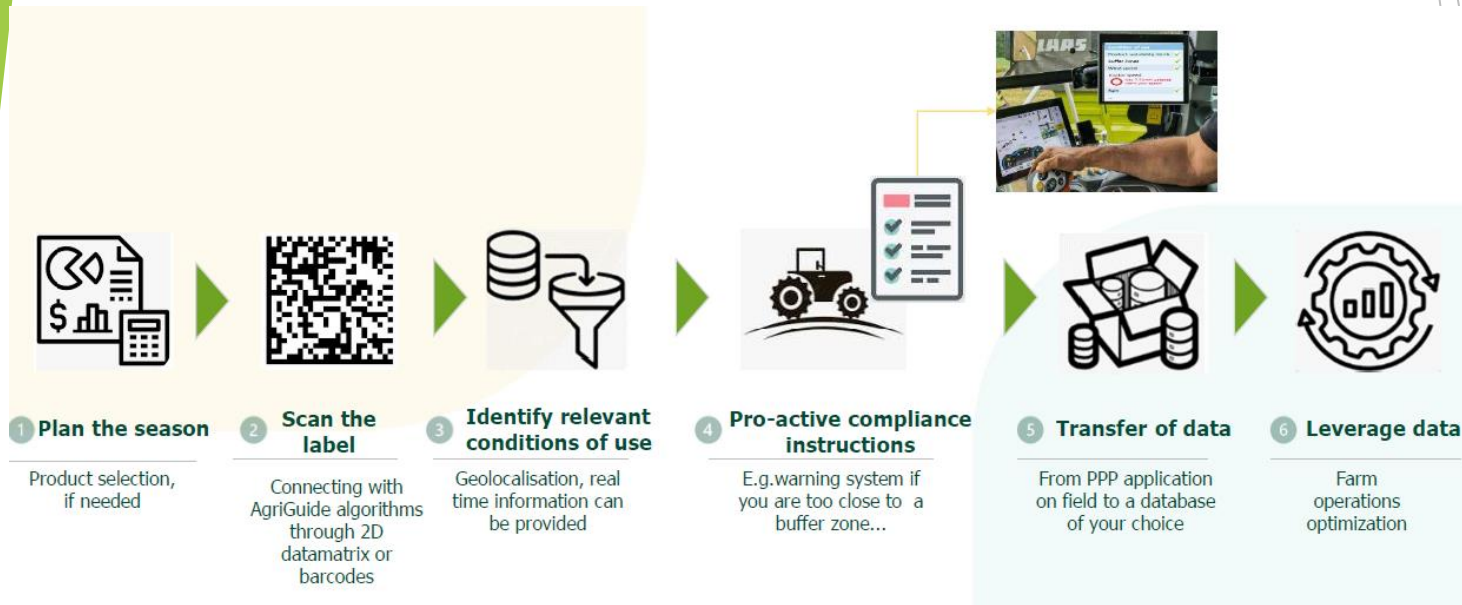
1 Plan the season

Product selection, if needed

2 Scan the label

Connecting with AgriGuide algorithms through 2D datamatrix or barcodes

3 Identify relevant conditions of use

Geolocalisation, real time information can be provided

4 Pro-active compliance instructions

E.g.warning system if you are too close to a buffer zone...

5 Transfer of data

From PPP application on field to a database of your choice

6 Leverage data

Farm operations optimization